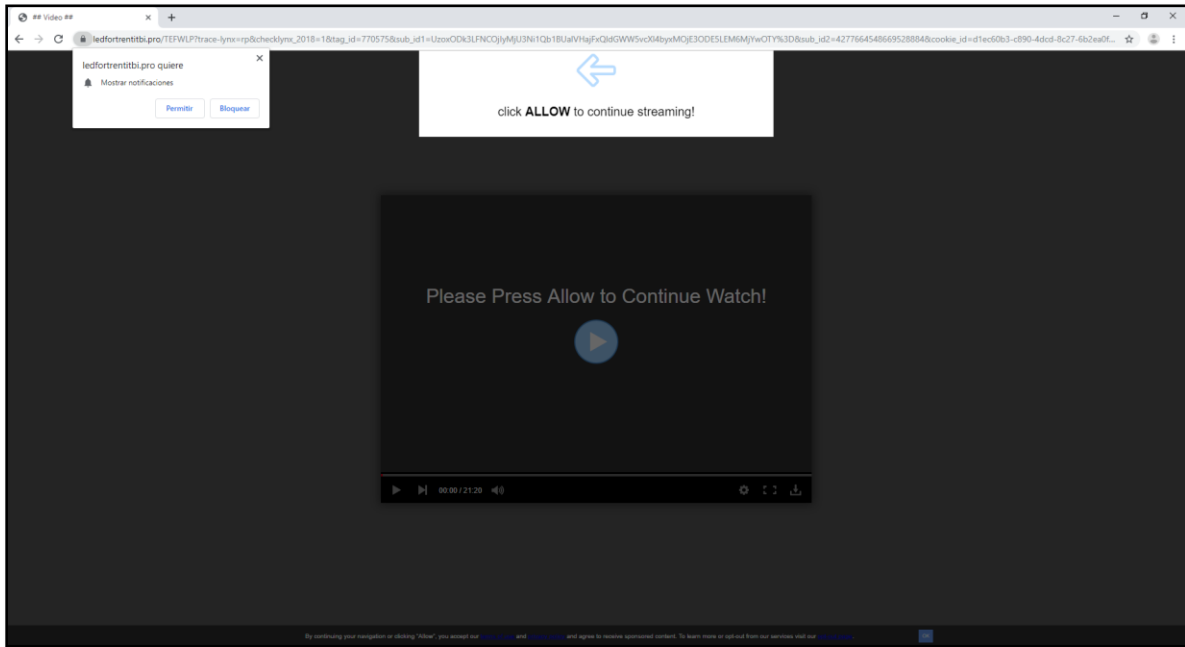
## Video ##

ledfortrentitbi.pro/TEFWLP?trace-lynx=rp&checklynx_2018=1&tag_id=770575&sub_id1=UzoxODk3LFNCOjIyMjU3Ni1Qb1BUalVHajFxQldGWW5vcXl4byxMOjE3ODE5LEM6MjYwOTY%3D&sub_id2=4277664548669528884&cookie_id=d1ec60b3-c890-4dcd-8c27-6b2ea0f...

ledfortrentitbi.pro quiere

Mostrar notificaciones

Permitir Bloquear

click **ALLOW** to continue streaming!

Please Press Allow to Continue Watch!

00:00 / 21:20

By continuing your navigation or clicking "Allow", you accept our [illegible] and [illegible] and agree to receive sponsored content. To learn more or opt-out from our services visit our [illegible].

OK